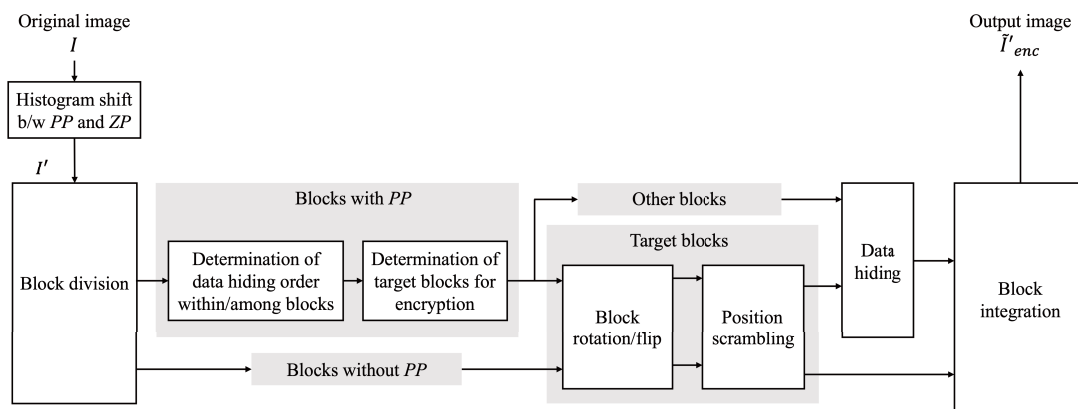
Original image
$I$

Histogram shift b/w $PP$ and $ZP$

$I'$

Block division

Blocks with $PP$

Determination of data hiding order within/among blocks

Determination of target blocks for encryption

Other blocks

Target blocks

Block rotation/flip

Position scrambling

Data hiding

Blocks without $PP$

Output image
$\tilde{I}'_{enc}$

Block integration